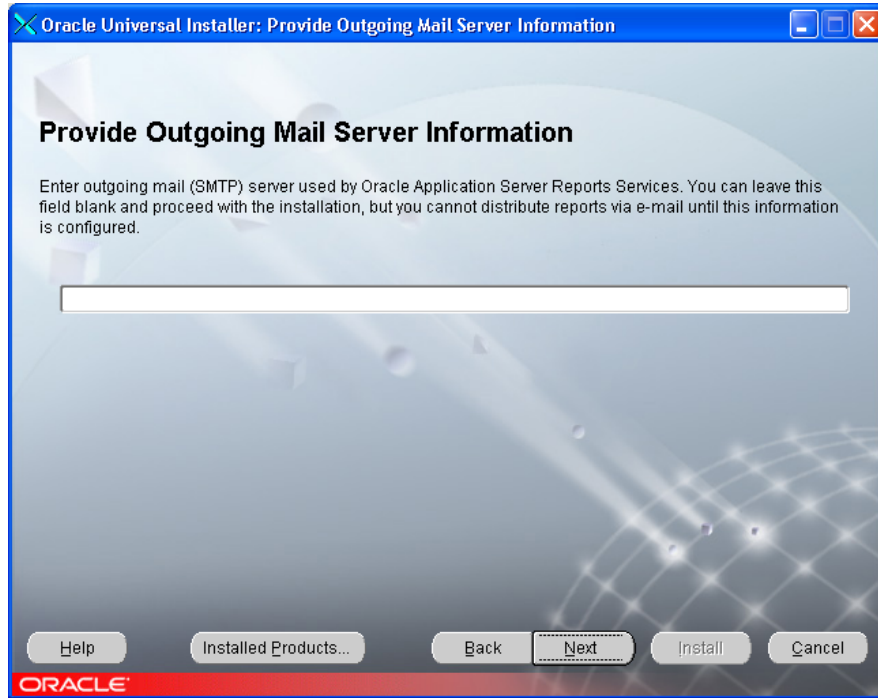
Oracle Universal Installer: Provide Outgoing Mail Server Information

Provide Outgoing Mail Server Information

Enter outgoing mail (SMTP) server used by Oracle Application Server Reports Services. You can leave this field blank and proceed with the installation, but you cannot distribute reports via e-mail until this information is configured.

Help

Installed Products...

Back

Next

Install

Cancel

ORACLE